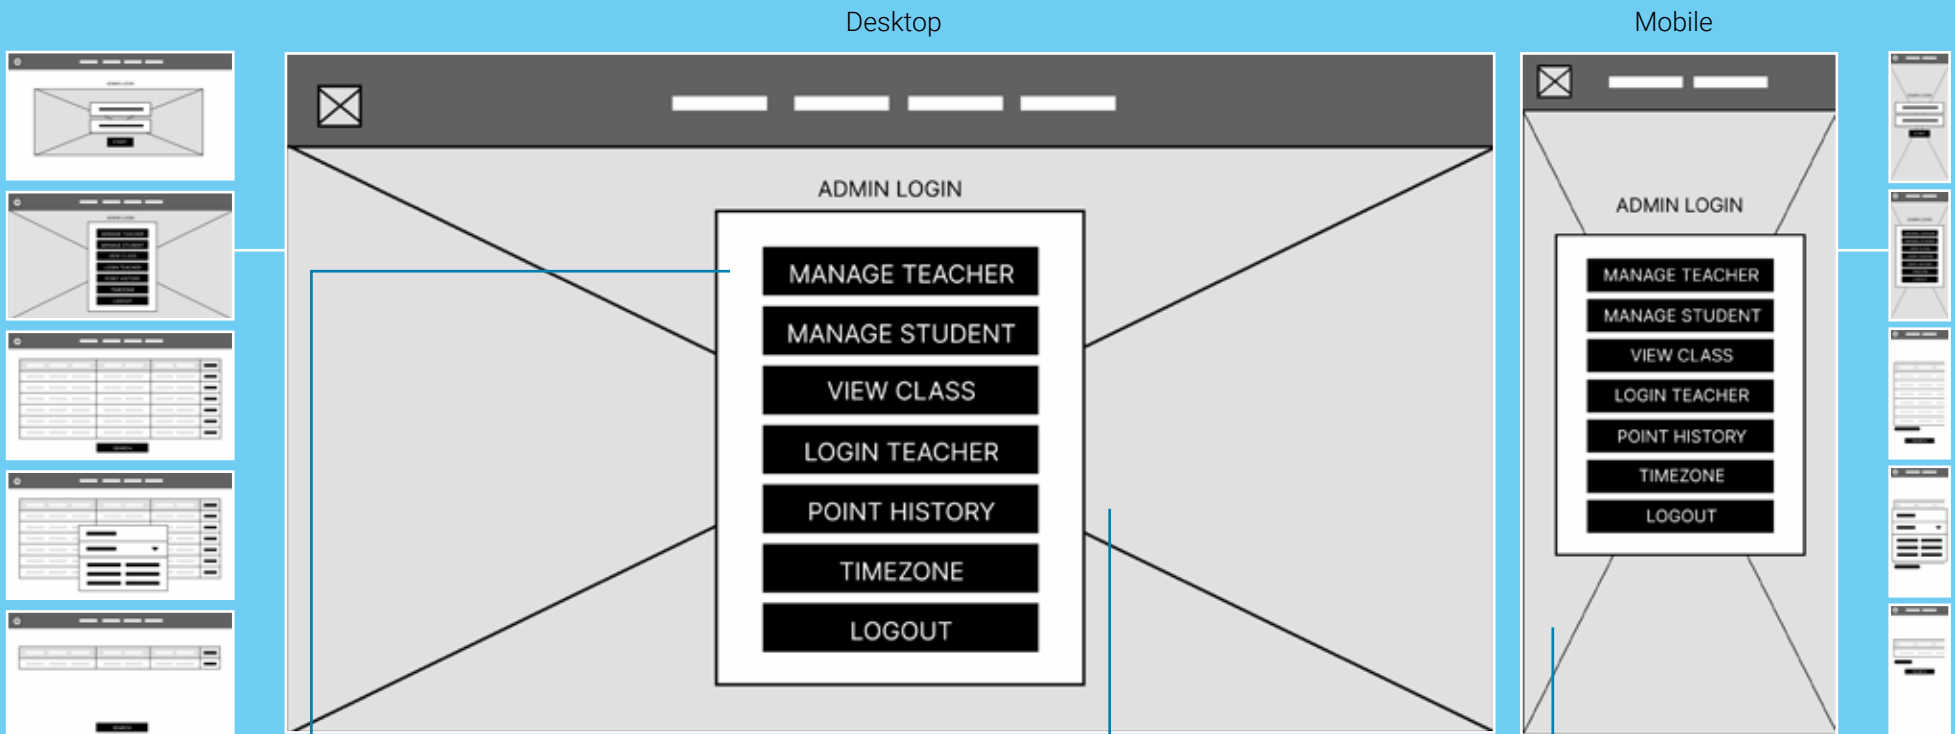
Desktop

Mobile

ADMIN LOGIN

MANAGE TEACHER

MANAGE STUDENT

VIEW CLASS

LOGIN TEACHER

POINT HISTORY

TIMEZONE

LOGOUT

ADMIN LOGIN

MANAGE TEACHER

MANAGE STUDENT

VIEW CLASS

LOGIN TEACHER

POINT HISTORY

TIMEZONE

LOGOUT